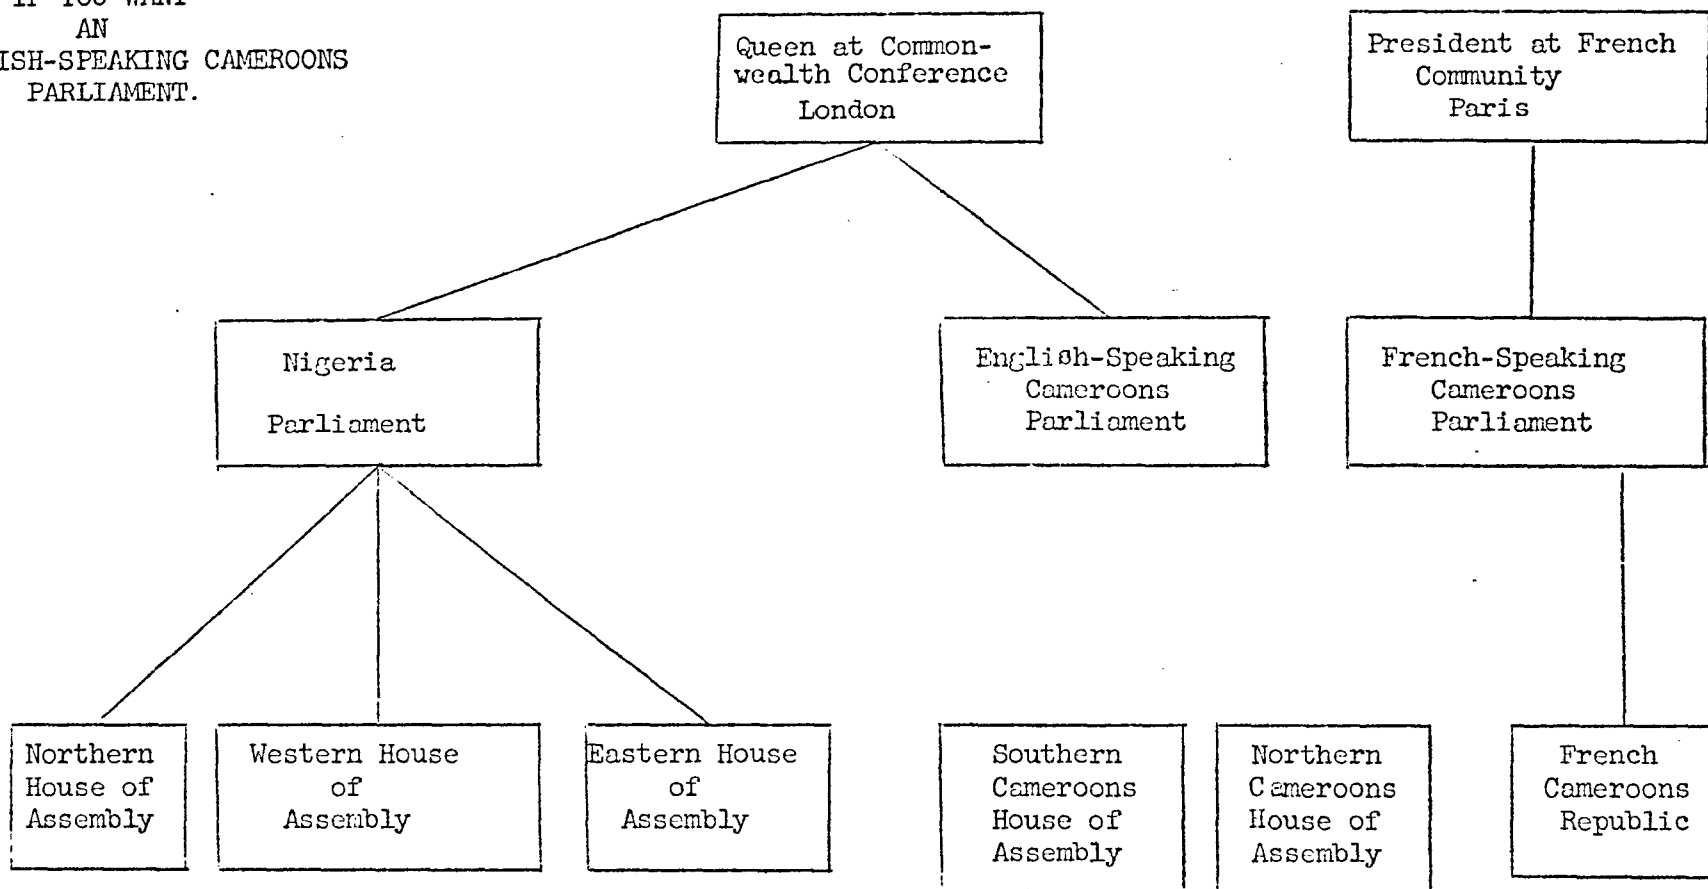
IF YOU WANT
AN
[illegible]ISH-SPEAKING CAMEROONS
PARLIAMENT.

Queen at Commonwealth Conference
London

President at French
Community
Paris

Nigeria
Parliament

English-Speaking
Cameroons
Parliament

French-Speaking
Cameroons
Parliament

Northern
House of
Assembly

Western House
of
Assembly

Eastern House
of
Assembly

Southern
Cameroons
House of
Assembly

Northern
Cameroons
House of
Assembly

French
Cameroons
Republic